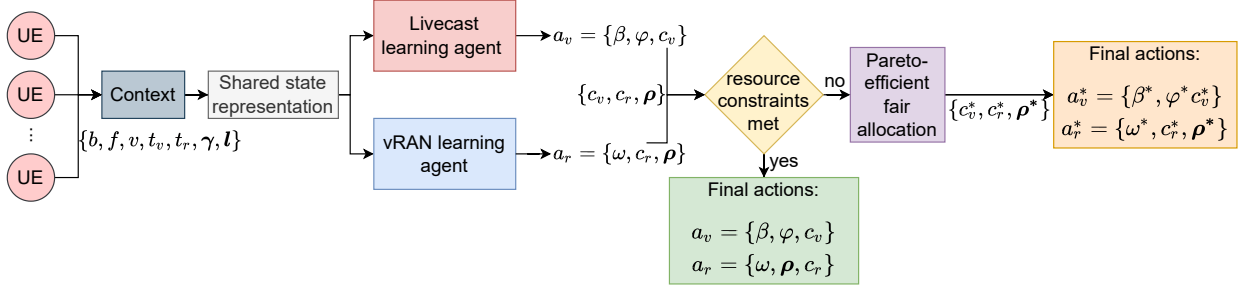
UE

UE

⋮

UE

Context

$\{b, f, v, t_v, t_r, \boldsymbol{\gamma}, \boldsymbol{l}\}$

Shared state representation

Livecast learning agent

$a_v = \{\beta, \varphi, c_v\}$

vRAN learning agent

$a_r = \{\omega, c_r, \boldsymbol{\rho}\}$

$\{c_v, c_r, \boldsymbol{\rho}\}$

resource constraints met

no

yes

Pareto-efficient fair allocation

$\{c_v^*, c_r^*, \boldsymbol{\rho}^*\}$

Final actions:

$a_v^* = \{\beta^*, \varphi^* c_v^*\}$

$a_r^* = \{\omega^*, c_r^*, \boldsymbol{\rho}^*\}$

Final actions:

$a_v = \{\beta, \varphi, c_v\}$

$a_r = \{\omega, \boldsymbol{\rho}, c_r\}$